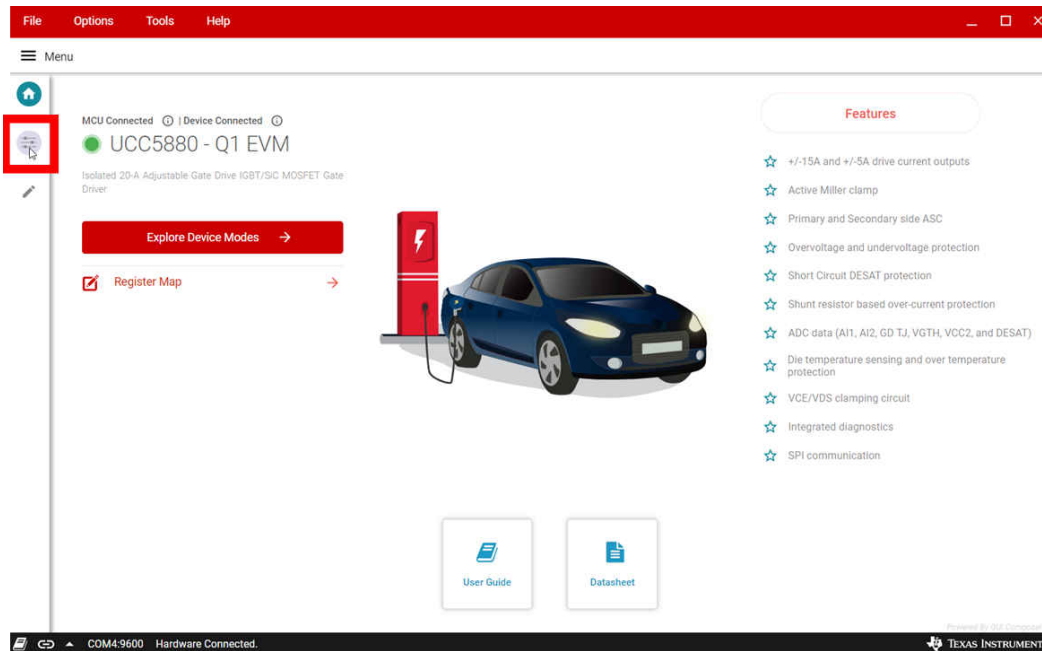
File Options Tools Help

Menu

MCU Connected ⓘ | Device Connected ⓘ

UCC5880 - Q1 EVM

Isolated 20-A Adjustable Gate Drive IGBT/SiC MOSFET Gate Driver

Explore Device Modes →

Register Map →

Features

+/-15A and +/-5A drive current outputs

Active Miller clamp

Primary and Secondary side ASC

Overvoltage and undervoltage protection

Short Circuit DESAT protection

Shunt resistor based over-current protection

ADC data (AI1, AI2, GD TJ, VGTH, VCC2, and DESAT)

Die temperature sensing and over temperature protection

VCE/VDS clamping circuit

Integrated diagnostics

SPI communication

User Guide

Datasheet

Powered By GUI Composer

COM4:9600 Hardware Connected.

TEXAS INSTRUMENT